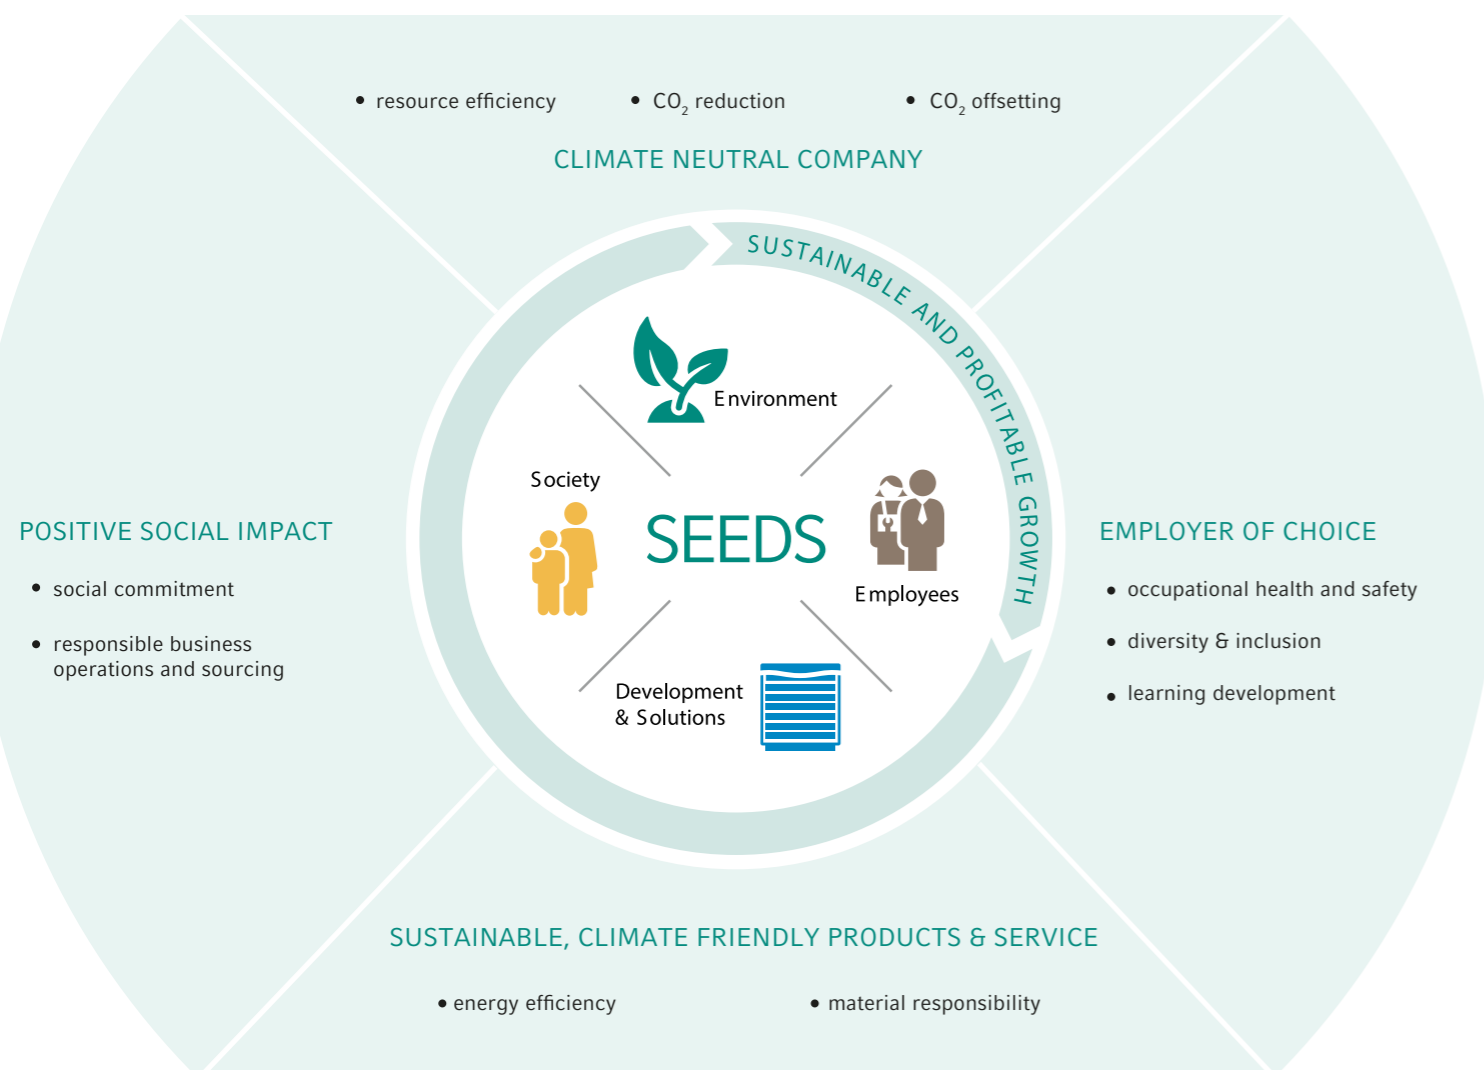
• resource efficiency • $CO_2$ reduction • $CO_2$ offsetting

CLIMATE NEUTRAL COMPANY

SUSTAINABLE AND PROFITABLE GROWTH

Environment

Society

SEEDS

Employees

Development & Solutions

POSITIVE SOCIAL IMPACT

• social commitment

• responsible business operations and sourcing

EMPLOYER OF CHOICE

• occupational health and safety

• diversity & inclusion

• learning development

SUSTAINABLE, CLIMATE FRIENDLY PRODUCTS & SERVICE

• energy efficiency • material responsibility